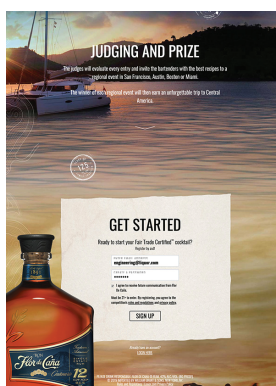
JUDGING AND PRIZE

The judges will evaluate every entry and invite the bartenders with the best recipes to a regional event in San Francisco, Austin, Boston or Miami.

The winner of each regional event will then earn an unforgettable trip to Central America.

GET STARTED

Ready to start your Fair Trade Certified™ cocktail?

Register by email

engineering@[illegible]

••••••••

I agree to receive future communications from Flor de Caña.

Must be 21+ to enter. By registering, you agree to the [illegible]

SIGN UP

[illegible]

LOG IN

Flor de Caña

12

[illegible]